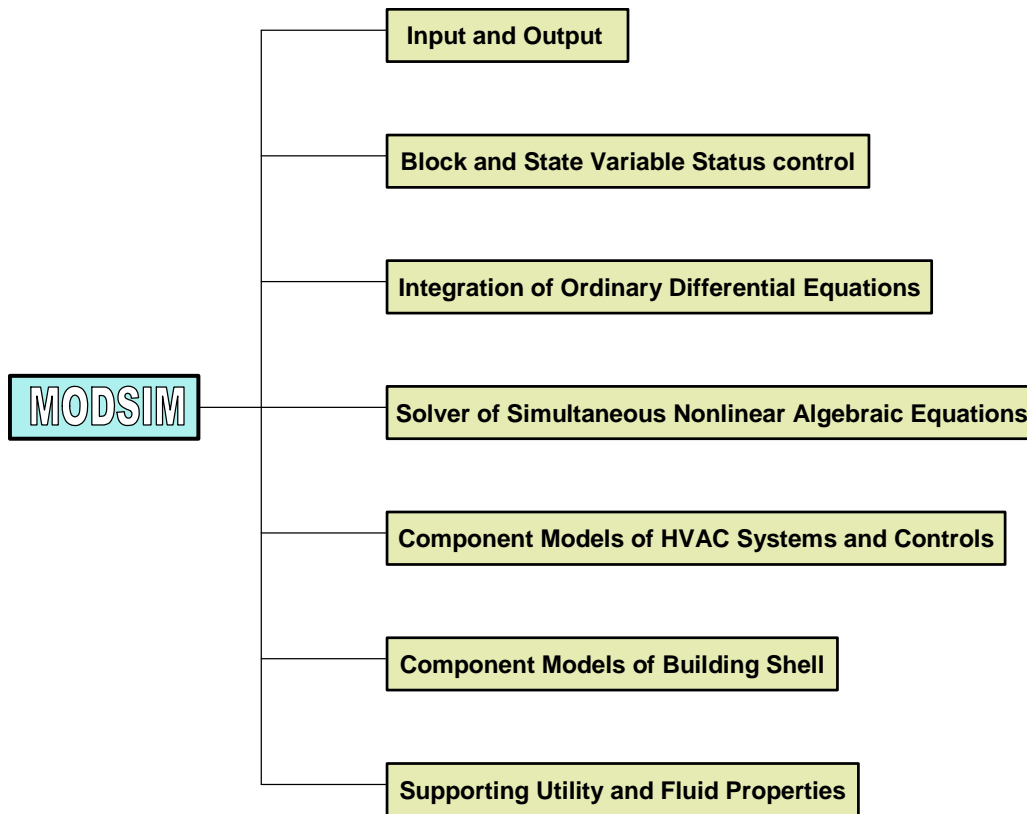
MODSIM

Input and Output

Block and State Variable Status control

Integration of Ordinary Differential Equations

Solver of Simultaneous Nonlinear Algebraic Equations

Component Models of HVAC Systems and Controls

Component Models of Building Shell

Supporting Utility and Fluid Properties